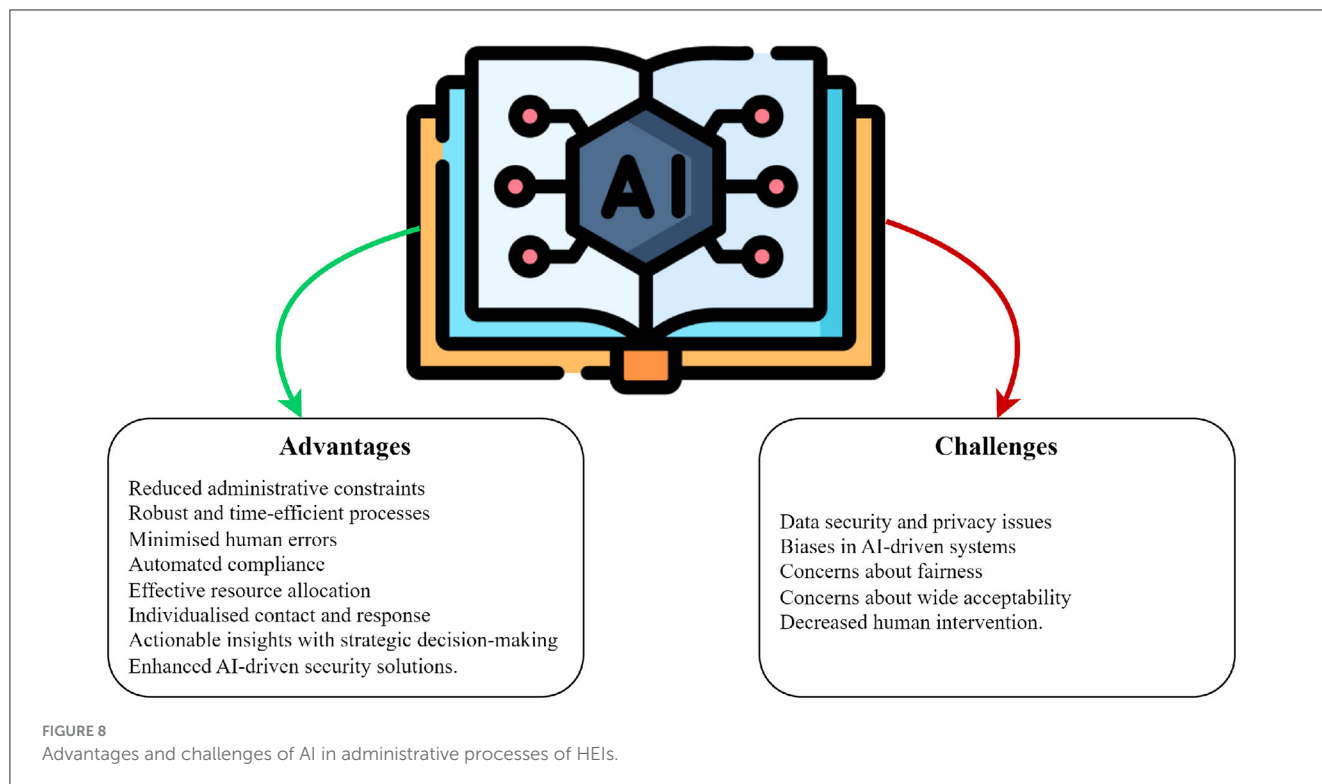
AI

Advantages

Reduced administrative constraints
Robust and time-efficient processes
Minimised human errors
Automated compliance
Effective resource allocation
Individualised contact and response
Actionable insights with strategic decision-making
Enhanced AI-driven security solutions.

Challenges

Data security and privacy issues
Biases in AI-driven systems
Concerns about fairness
Concerns about wide acceptability
Decreased human intervention.

FIGURE 8
Advantages and challenges of AI in administrative processes of HEIs.